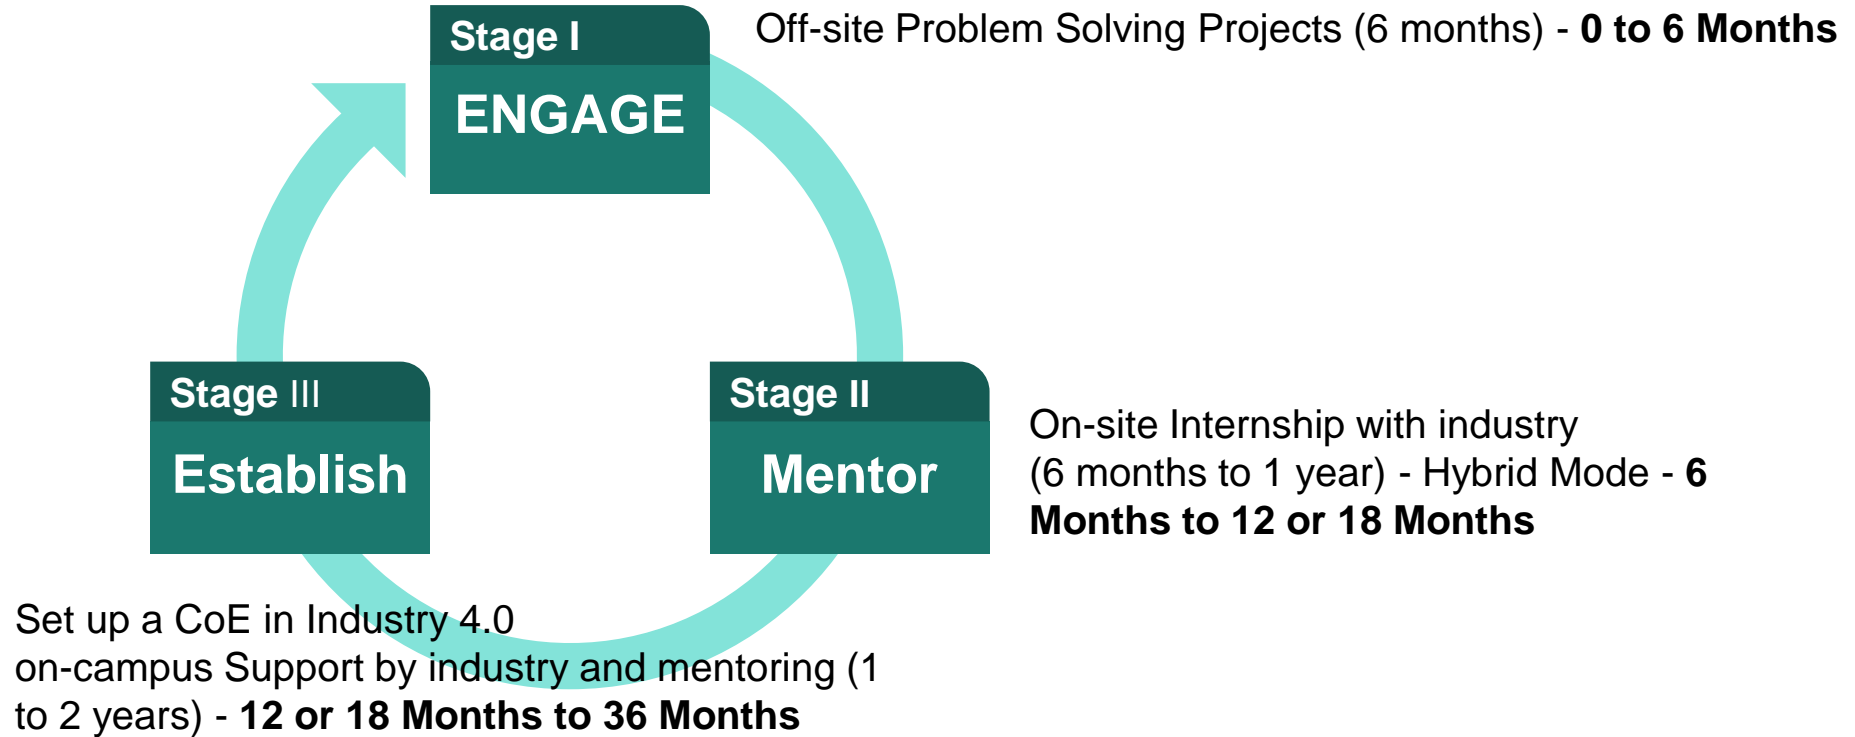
Stage I
ENGAGE

Off-site Problem Solving Projects (6 months) - **0 to 6 Months**

Stage III
Establish

Stage II
Mentor

On-site Internship with industry (6 months to 1 year) - Hybrid Mode - **6 Months to 12 or 18 Months**

Set up a CoE in Industry 4.0
on-campus Support by industry and mentoring (1 to 2 years) - **12 or 18 Months to 36 Months**